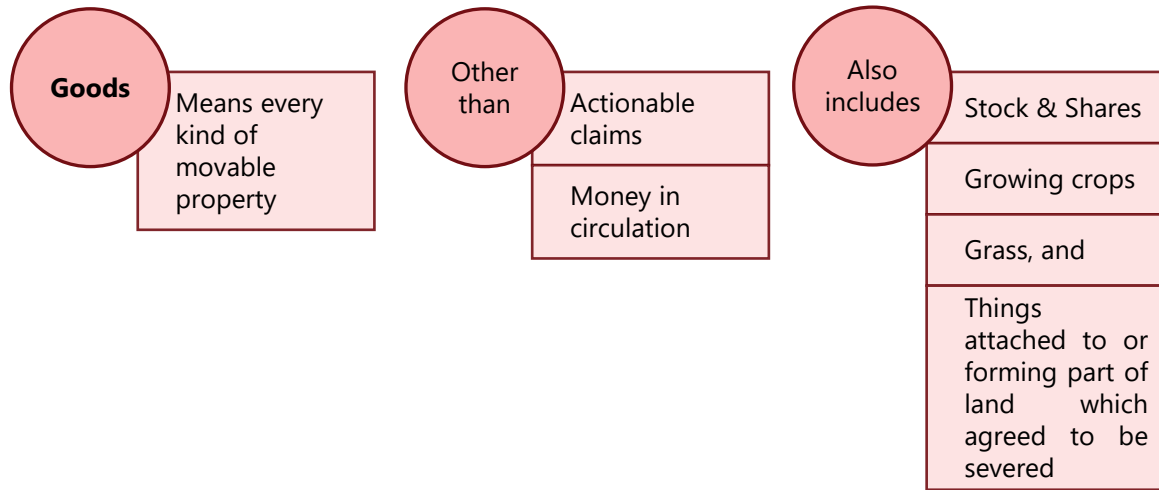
Goods

Means every kind of movable property

Other than

Actionable claims

Money in circulation

Also includes

Stock & Shares

Growing crops

Grass, and

Things attached to or forming part of land which agreed to be severed